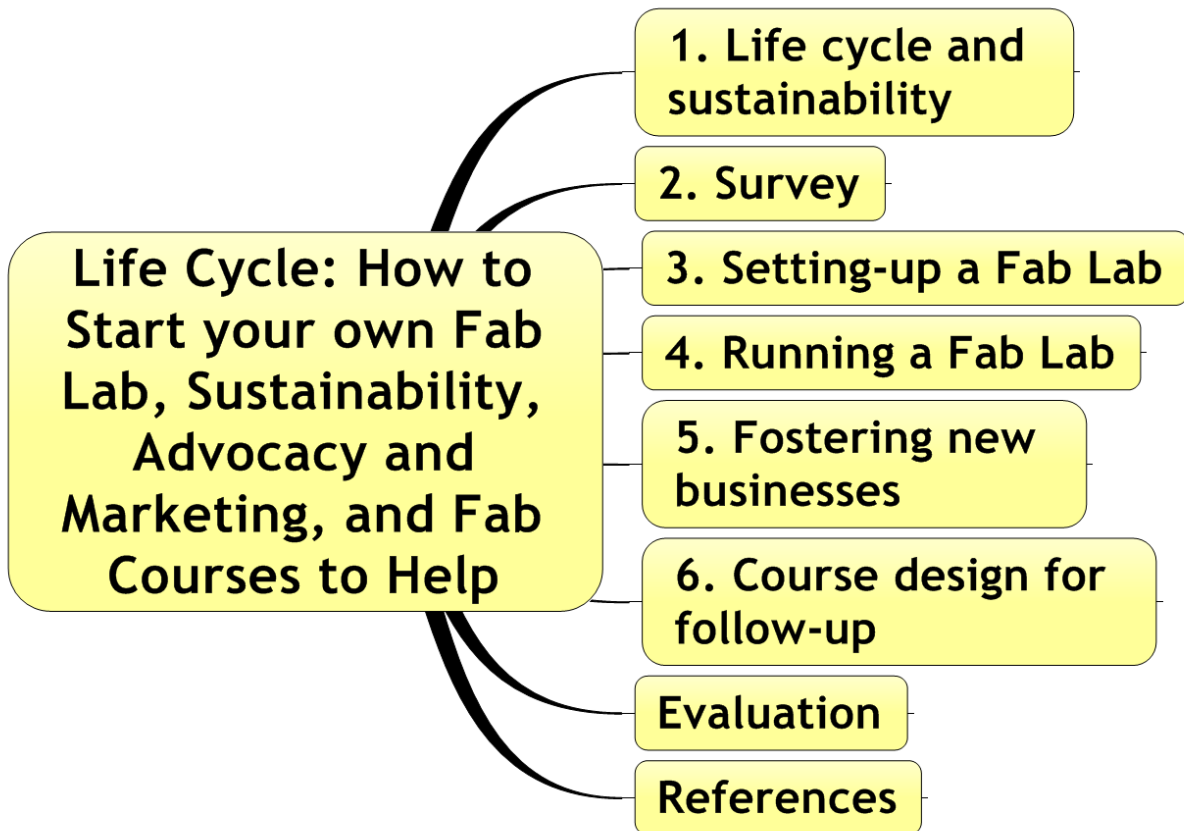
Life Cycle: How to Start your own Fab Lab, Sustainability, Advocacy and Marketing, and Fab Courses to Help

1. Life cycle and sustainability

2. Survey

3. Setting-up a Fab Lab

4. Running a Fab Lab

5. Fostering new businesses

6. Course design for follow-up

Evaluation

References